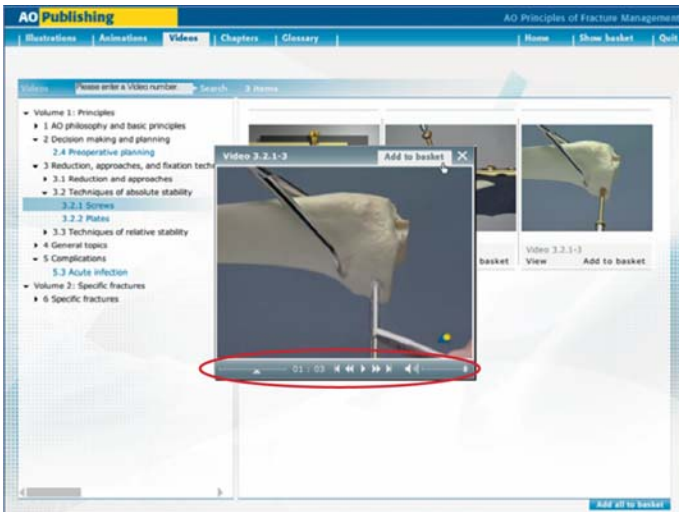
AO Publishing

AO Principles of Fracture Management

Illustrations | Animations | Videos | Chapters | Glossary | Home | Show basket | Quit

Videos Please enter a Video number Search 3 items

Volume 1: Principles
1 AO philosophy and basic principles
2 Decision making and planning
2.4 Preoperative planning
3 Reduction, approaches, and fixation tech
3.1 Reduction and approaches
3.2 Techniques of absolute stability
3.2.1 Screws
3.2.2 Plates
3.3 Techniques of relative stability
4 General topics
5 Complications
5.3 Acute infection
Volume 2: Specific fractures
6 Specific fractures

Video 3.2.1-3 Add to basket

01 : 03

basket

Video 3.2.1-3
View Add to basket

Add all to basket